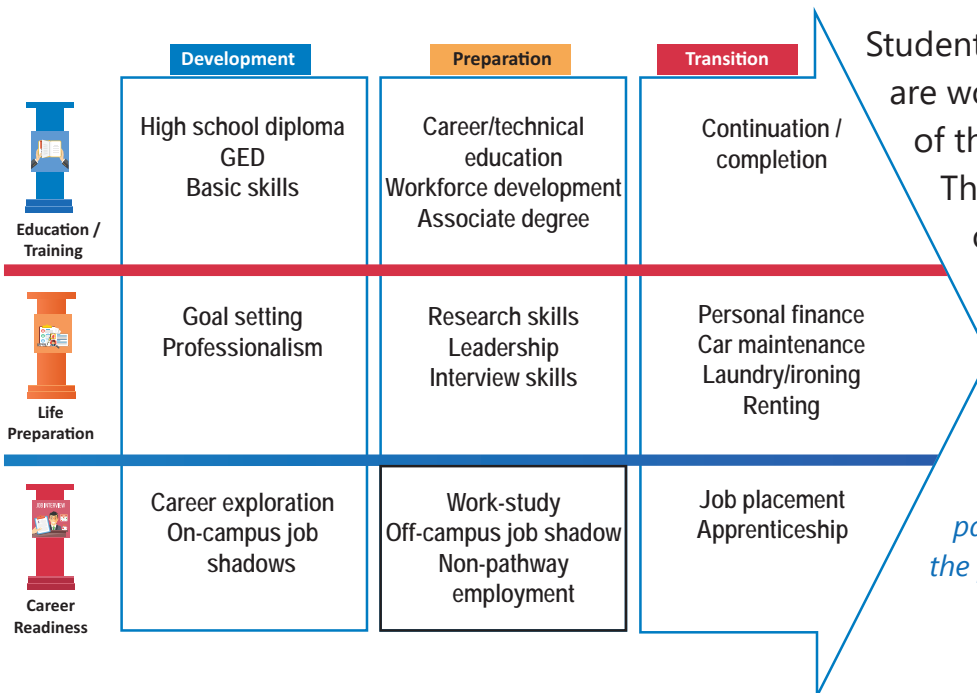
Development

Preparation

Transition

Education / Training

High school diploma
GED
Basic skills

Career/technical education
Workforce development
Associate degree

Continuation / completion

Life Preparation

Goal setting
Professionalism

Research skills
Leadership
Interview skills

Personal finance
Car maintenance
Laundry/ironing
Renting

Career Readiness

Career exploration
On-campus job shadows

Work-study
Off-campus job shadow
Non-pathway employment

Job placement
Apprenticeship

Student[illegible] are wo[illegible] of th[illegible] Th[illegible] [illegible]

po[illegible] the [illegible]